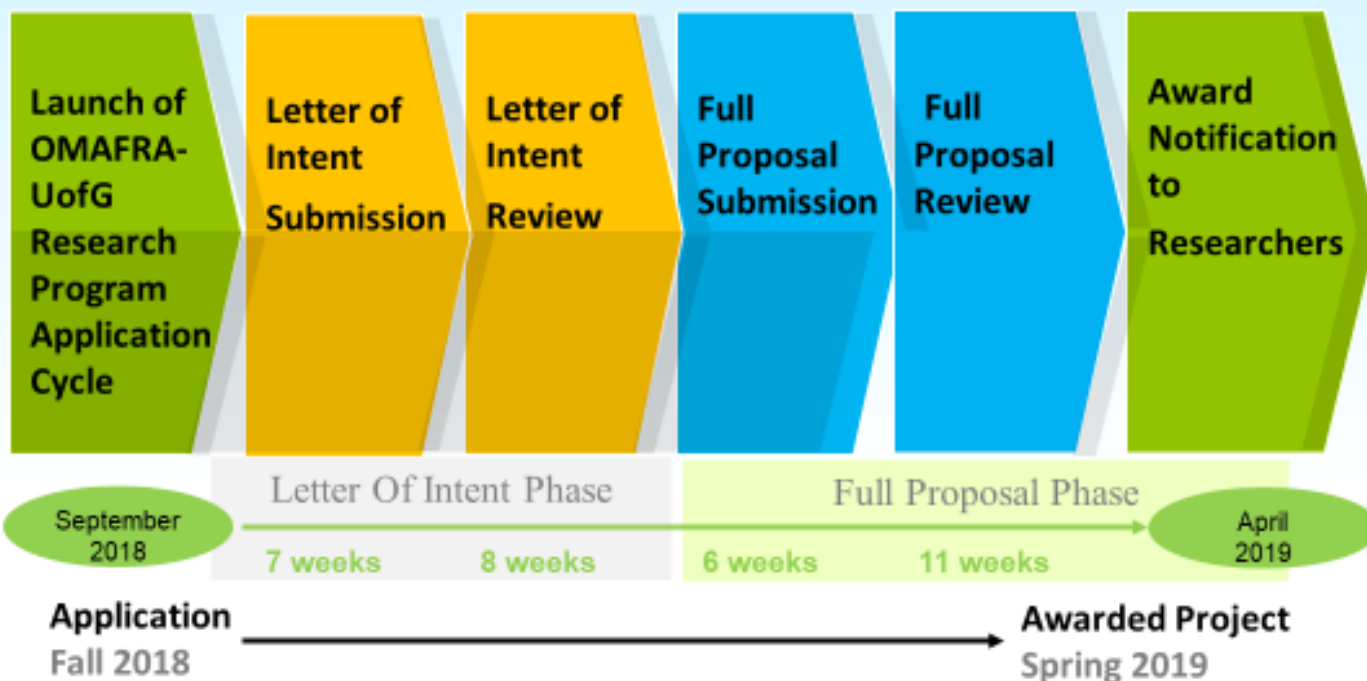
Launch of OMAFRA-UofG Research Program Application Cycle

Letter of Intent Submission

Letter of Intent Review

Full Proposal Submission

Full Proposal Review

Award Notification to Researchers

Letter Of Intent Phase

Full Proposal Phase

September 2018

7 weeks

8 weeks

6 weeks

11 weeks

April 2019

Application
Fall 2018

Awarded Project
Spring 2019